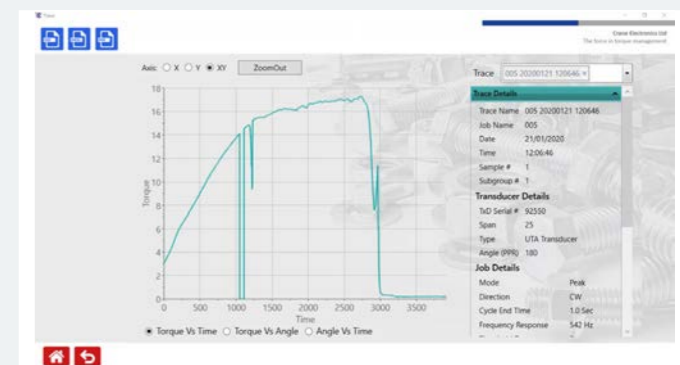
Trace

Crane Electronics Ltd
The force in torque management

Axis: ○ X ○ Y ◉ XY ZoomOut

Trace 005 20200121 120646

Trace Details

Trace Name 005 20200121 120646
Job Name 005
Date 21/01/2020
Time 12:06:46
Sample # 1
Subgroup # 1

Transducer Details
TxD Serial # 92550
Span 25
Type UTA Transducer
Angle (PPR) 180

Job Details
Mode Peak
Direction CW
Cycle End Time 1.0 Sec
Frequency Response 542 Hz

18
16
14
12
10
8
6
4
2
0
Torque

0 500 1000 1500 2000 2500 3000 3500
Time

◉ Torque Vs Time ○ Torque Vs Angle ○ Angle Vs Time